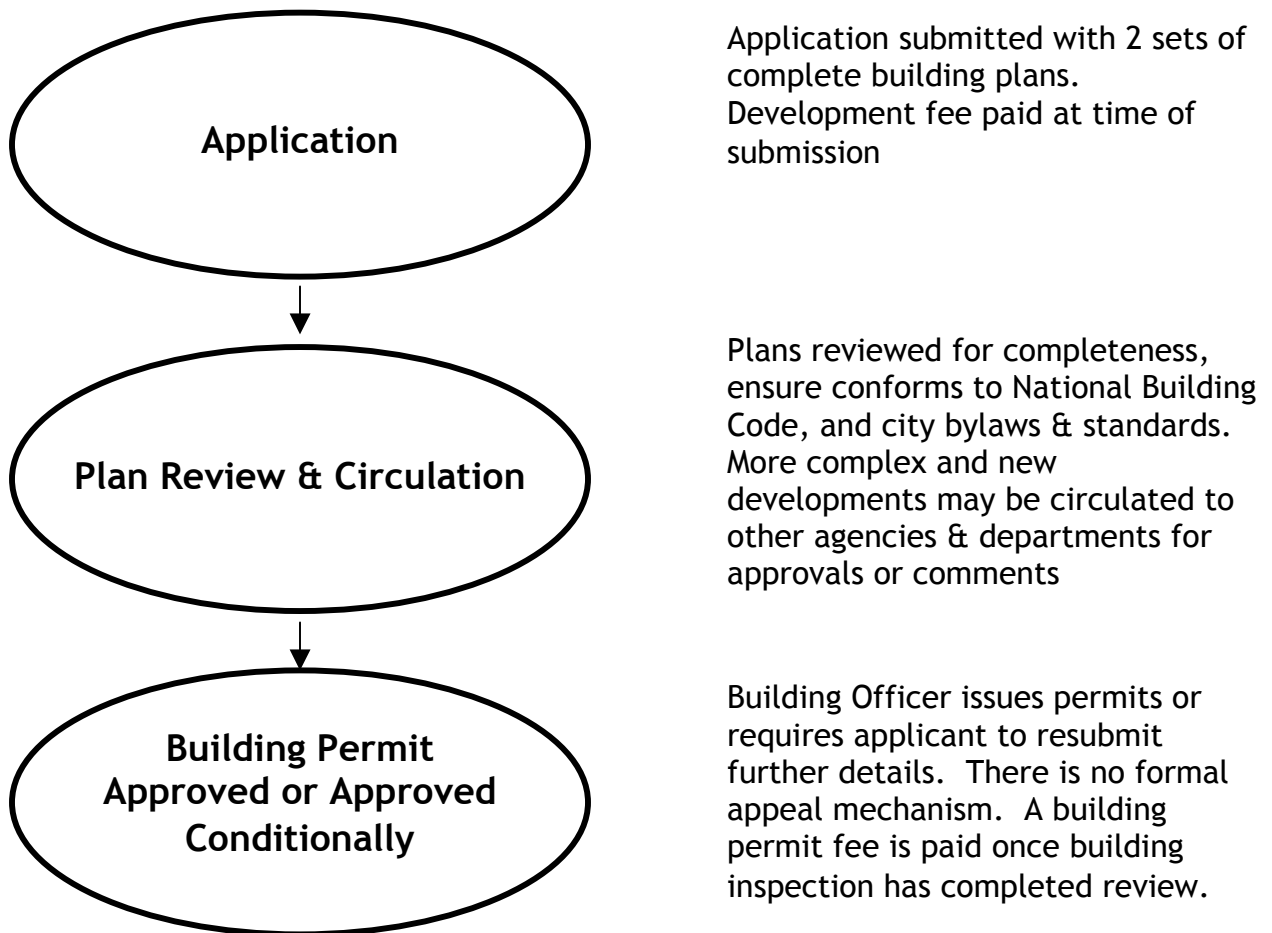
Application

Application submitted with 2 sets of complete building plans. Development fee paid at time of submission

Plan Review & Circulation

Plans reviewed for completeness, ensure conforms to National Building Code, and city bylaws & standards. More complex and new developments may be circulated to other agencies & departments for approvals or comments

Building Permit Approved or Approved Conditionally

Building Officer issues permits or requires applicant to resubmit further details. There is no formal appeal mechanism. A building permit fee is paid once building inspection has completed review.